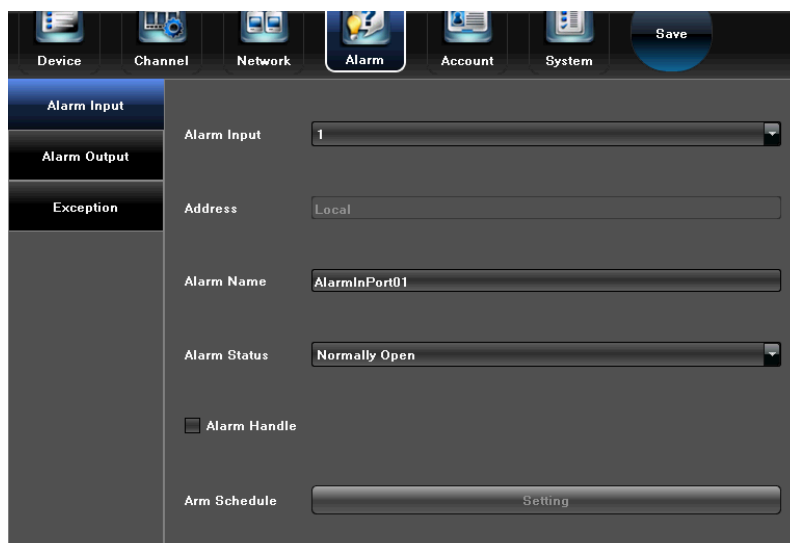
Device Channel Network Alarm Account System Save

Alarm Input

Alarm Output

Exception

Alarm Input 1

Address Local

Alarm Name AlarmInPort01

Alarm Status Normally Open

Alarm Handle

Arm Schedule Setting